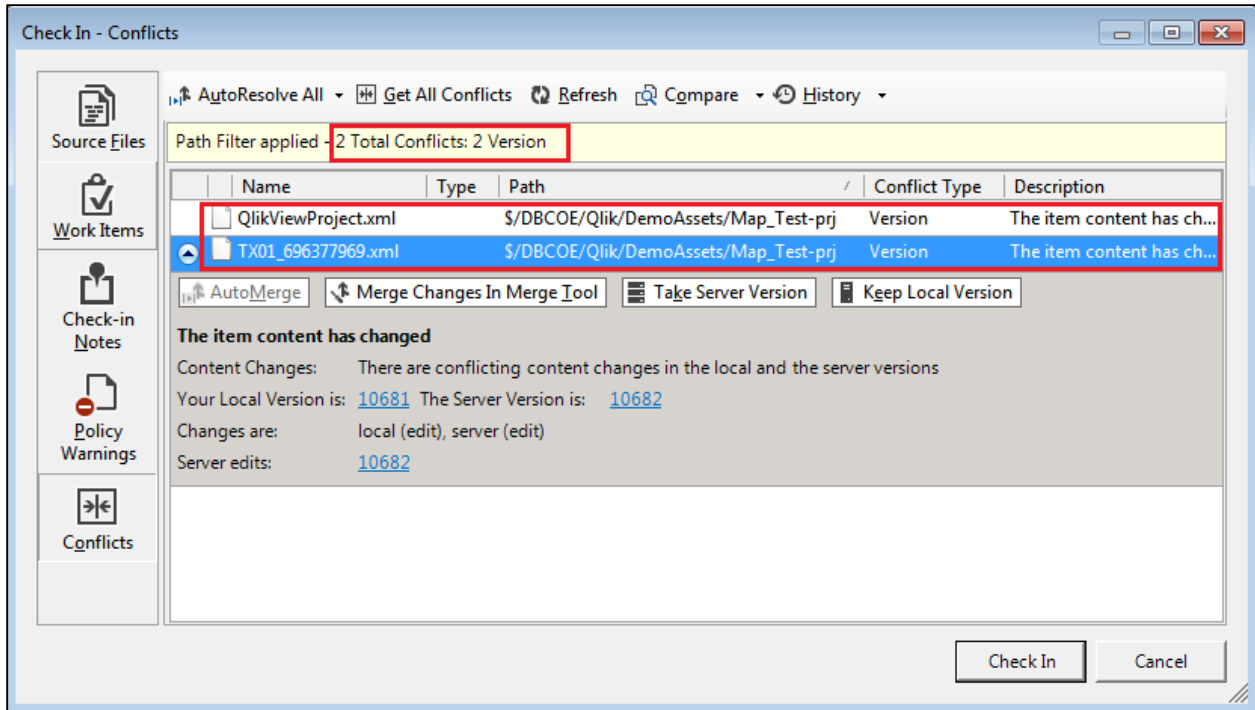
Check In - Conflicts

Source Files

Work Items

Check-in Notes

Policy Warnings

Conflicts

AutoResolve All Get All Conflicts Refresh Compare History

Path Filter applied - 2 Total Conflicts: 2 Version

| Name | Type | Path | Conflict Type | Description |
|---|---|---|---|---|
| QlikViewProject.xml | | $/DBCOE/Qlik/DemoAssets/Map_Test-prj | Version | The item content has ch... |
| TX01_696377969.xml | | $/DBCOE/Qlik/DemoAssets/Map_Test-prj | Version | The item content has ch... |

AutoMerge Merge Changes In Merge Tool Take Server Version Keep Local Version

The item content has changed

Content Changes: There are conflicting content changes in the local and the server versions

Your Local Version is: 10681 The Server Version is: 10682

Changes are: local (edit), server (edit)

Server edits: 10682

Check In Cancel